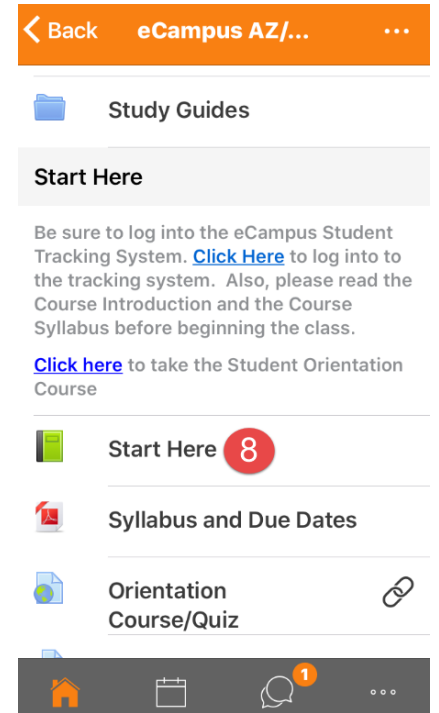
< Back eCampus AZ/... •••

Study Guides

Start Here

Be sure to log into the eCampus Student Tracking System. Click Here to log into to the tracking system. Also, please read the Course Introduction and the Course Syllabus before beginning the class.

Click here to take the Student Orientation Course

Start Here 8

Syllabus and Due Dates

Orientation Course/Quiz

1

•••